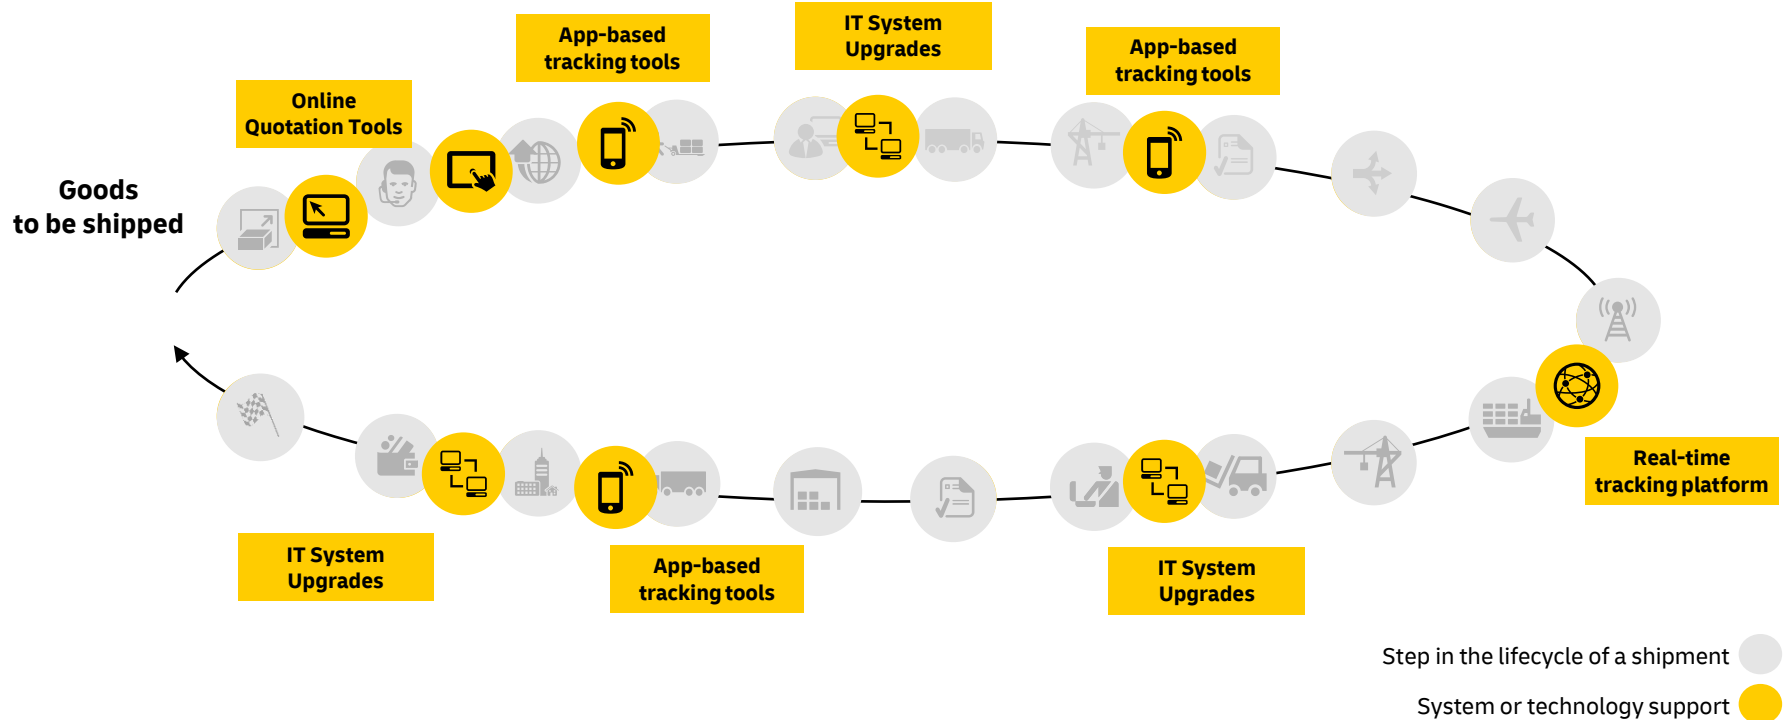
Goods
to be shipped

Online
Quotation Tools

App-based
tracking tools

IT System
Upgrades

App-based
tracking tools

Real-time
tracking platform

IT System
Upgrades

App-based
tracking tools

IT System
Upgrades

Step in the lifecycle of a shipment

System or technology support